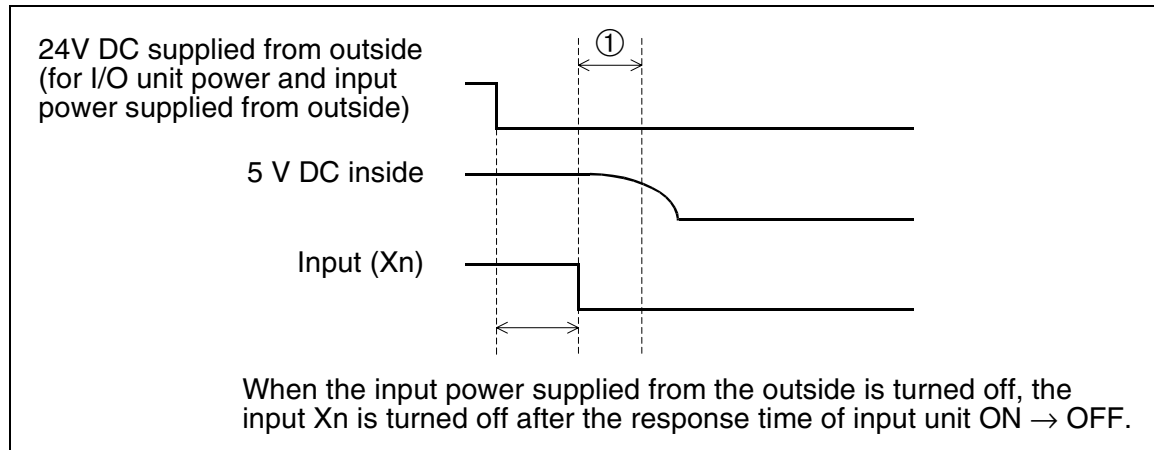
24V DC supplied from outside (for I/O unit power and input power supplied from outside)

①

5 V DC inside

Input (Xn)

When the input power supplied from the outside is turned off, the input Xn is turned off after the response time of input unit ON $\rightarrow$ OFF.